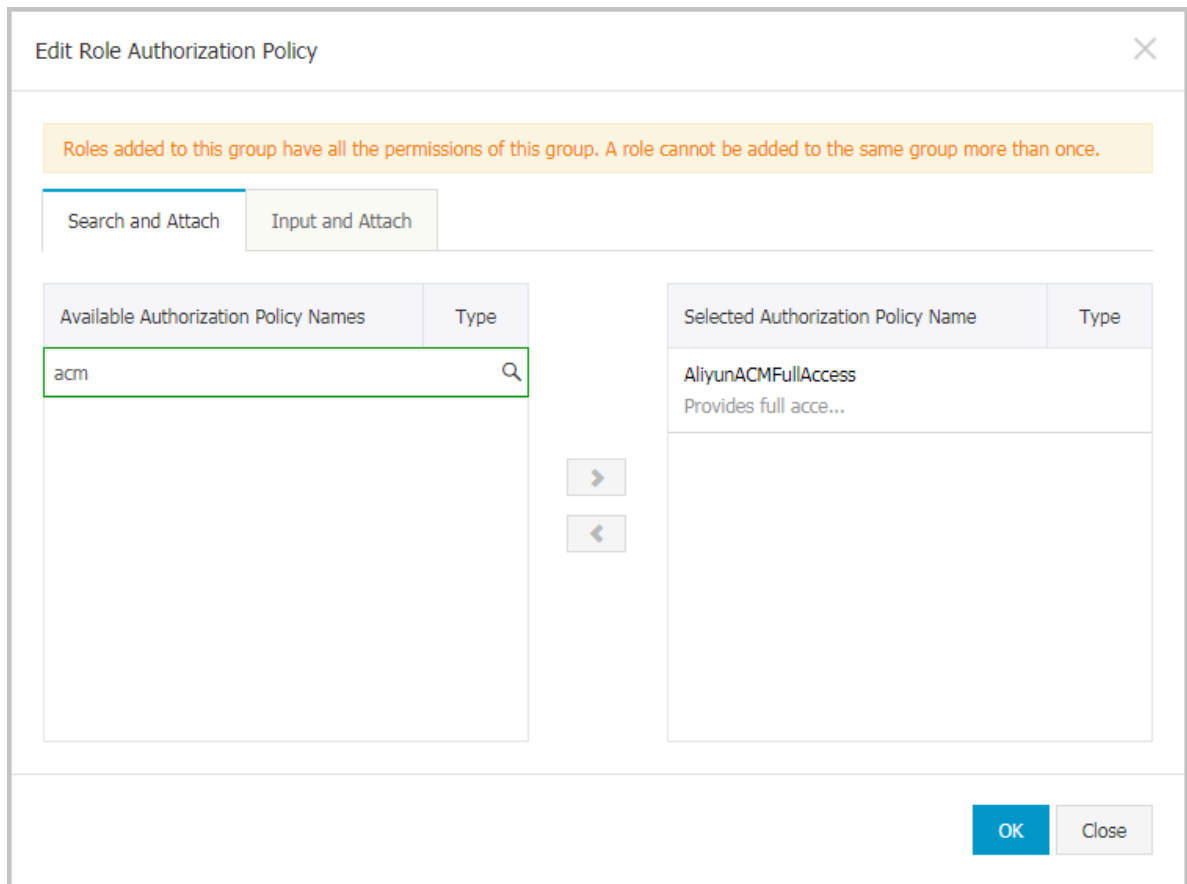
Edit Role Authorization Policy

Roles added to this group have all the permissions of this group. A role cannot be added to the same group more than once.

Search and Attach

Input and Attach

| Available Authorization Policy Names | Type |
|---|---|
| acm | |

| Selected Authorization Policy Name | Type |
|---|---|
| AliyunACMFullAccess Provides full acce... | |

OK

Close